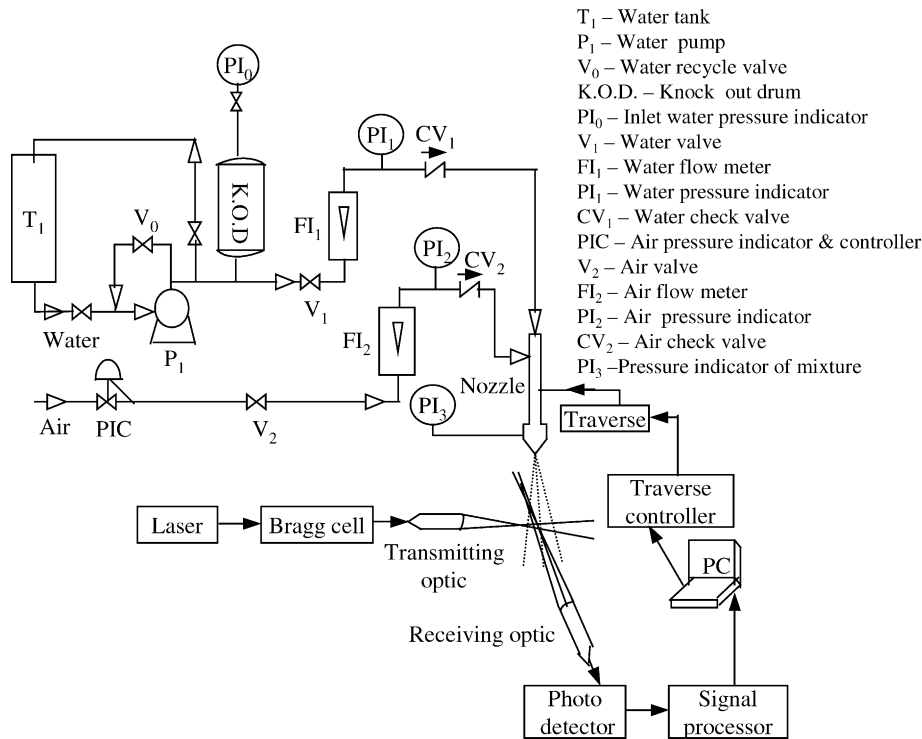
T$_1$ – Water tank
P$_1$ – Water pump
V$_0$ – Water recycle valve
K.O.D. – Knock out drum
PI$_0$ – Inlet water pressure indicator
V$_1$ – Water valve
FI$_1$ – Water flow meter
PI$_1$ – Water pressure indicator
CV$_1$ – Water check valve
PIC – Air pressure indicator & controller
V$_2$ – Air valve
FI$_2$ – Air flow meter
PI$_2$ – Air pressure indicator
CV$_2$ – Air check valve
PI$_3$ –Pressure indicator of mixture

PI$_0$
K.O.D
T$_1$
V$_0$
PI$_1$
CV$_1$
FI$_1$
PI$_2$
CV$_2$
Water
P$_1$
V$_1$
FI$_2$
Nozzle
Air
PIC
V$_2$
PI$_3$
Traverse
Traverse controller
Laser
Bragg cell
Transmitting optic
PC
Receiving optic
Photo detector
Signal processor